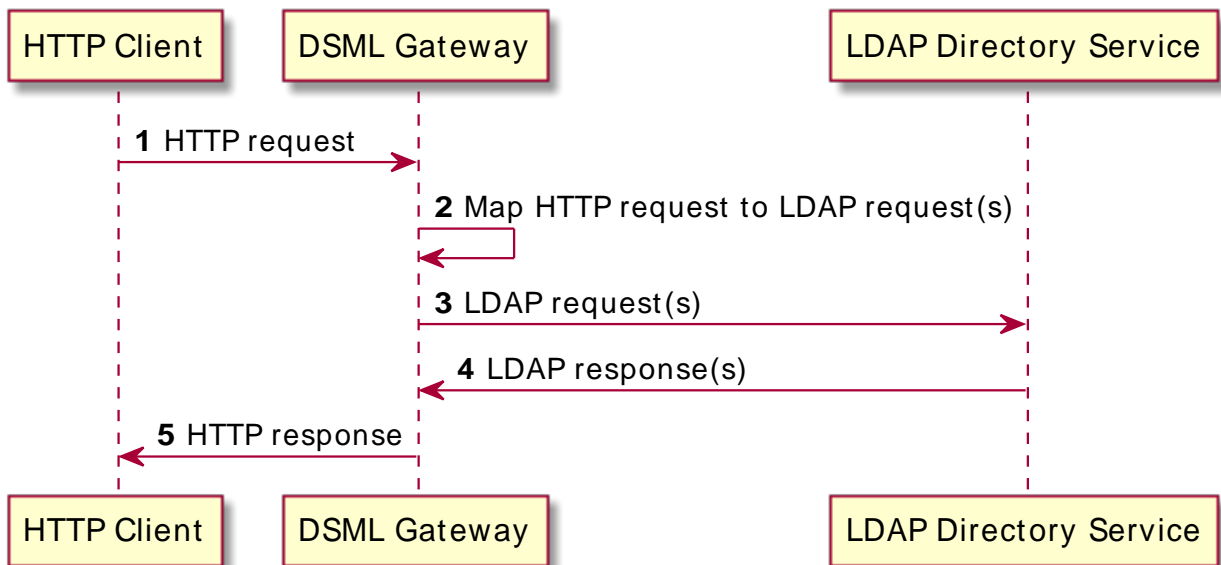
HTTP Client

DSML Gateway

LDAP Directory Service

**1** HTTP request

**2** Map HTTP request to LDAP request(s)

**3** LDAP request(s)

**4** LDAP response(s)

**5** HTTP response

HTTP Client

DSML Gateway

LDAP Directory Service